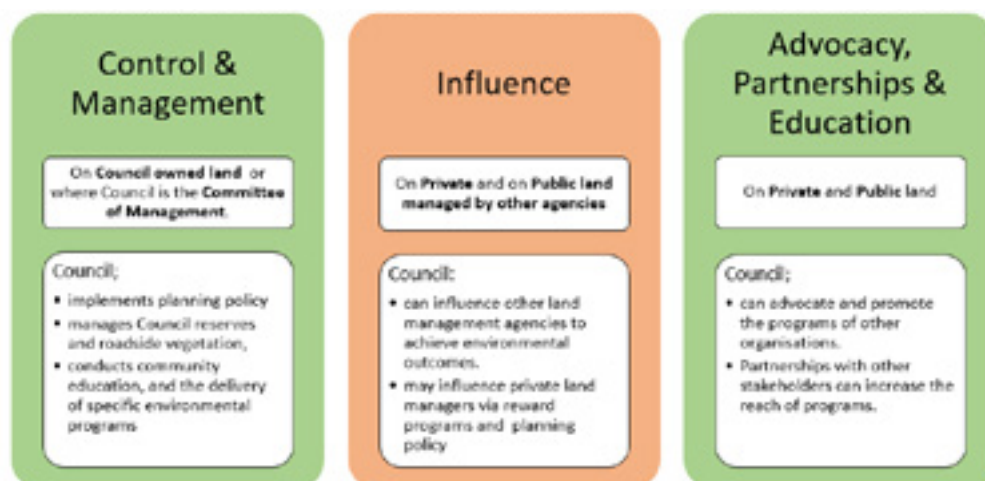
Control & Management

On **Council owned land** or where Council is the **Committee of Management**.

Council;

- implements planning policy
- manages Council reserves and roadside vegetation,
- conducts community education, and the delivery of specific environmental programs

Influence

On **Private** and on **Public land managed by other agencies**

Council:

- can influence other land management agencies to achieve environmental outcomes.
- may influence private land managers via reward programs and planning policy

Advocacy, Partnerships & Education

On **Private** and **Public** land

Council;

- can advocate and promote the programs of other organisations.
- Partnerships with other stakeholders can increase the reach of programs.